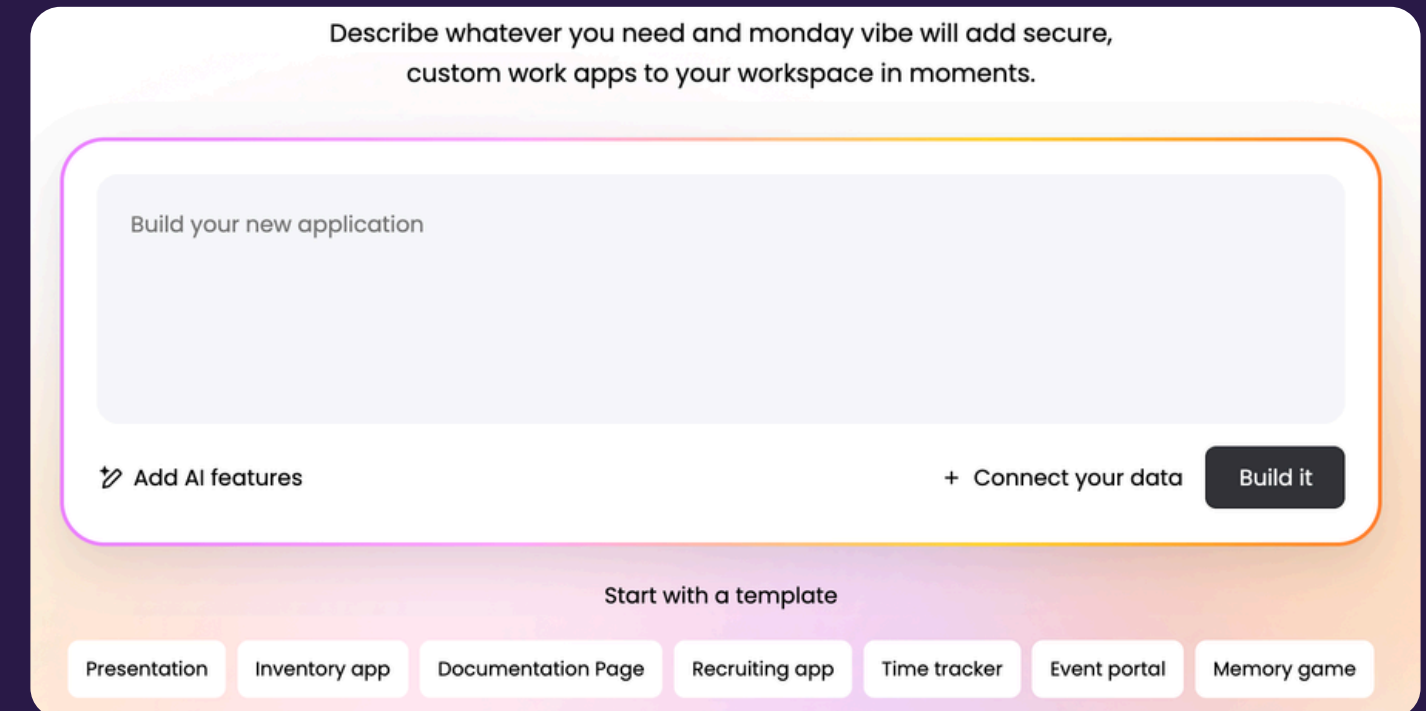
Describe whatever you need and monday vibe will add secure, custom work apps to your workspace in moments.

Build your new application

Add AI features

+ Connect your data

Build it

Start with a template

Presentation

Inventory app

Documentation Page

Recruiting app

Time tracker

Event portal

Memory game